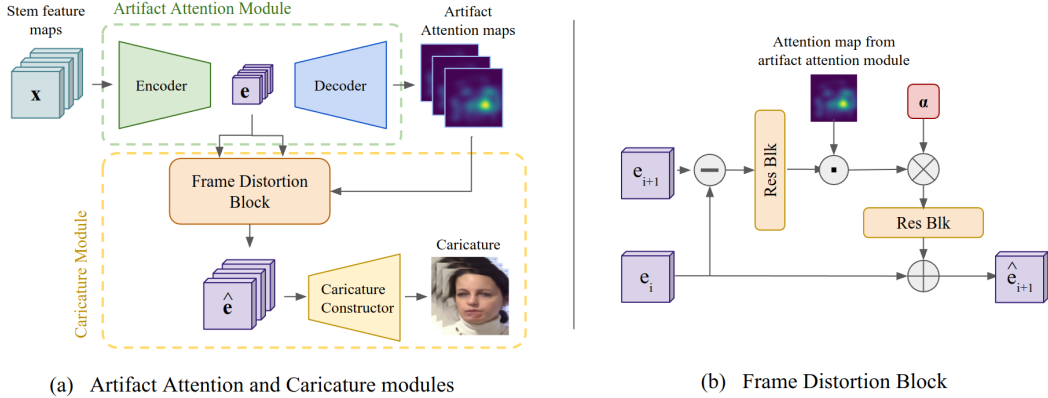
Stem feature maps

Artifact Attention Module

Artifact Attention maps

$\mathbf{x}$

Encoder

$\mathbf{e}$

Decoder

Caricature Module

Frame Distortion Block

Caricature

$\hat{\mathbf{e}}$

Caricature Constructor

(a) Artifact Attention and Caricature modules

Attention map from artifact attention module

$e_{i+1}$

Res Blk

$\alpha$

Res Blk

$e_i$

$\hat{e}_{i+1}$

(b) Frame Distortion Block